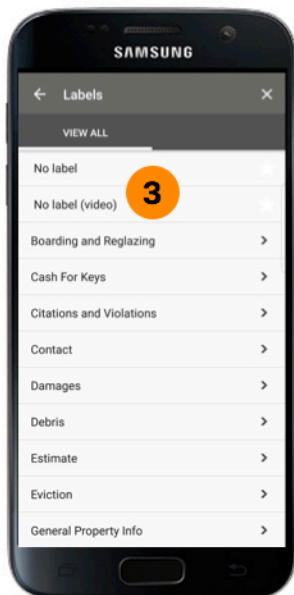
SAMSUNG

← Labels ✕

VIEW ALL

No label

3

No label (video)

Boarding and Reglazing >

Cash For Keys >

Citations and Violations >

Contact >

Damages >

Debris >

Estimate >

Eviction >

General Property Info >